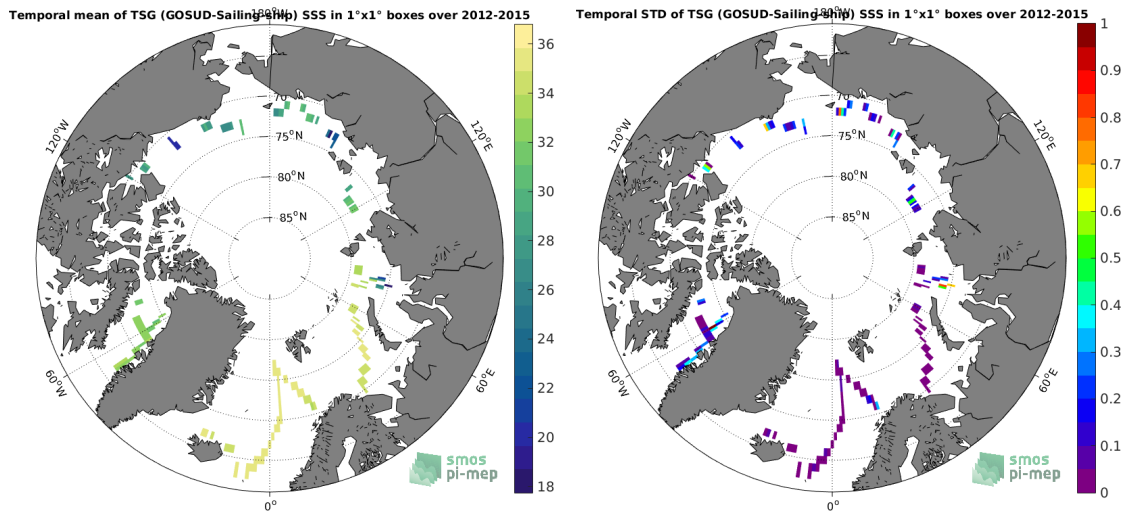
Temporal mean of TSG (GOSUD-Sailing-ship) SSS in 1°x1° boxes over 2012-2015

180°W
70°N
75°N
80°N
85°N
120°W
120°E
60°W
60°E
0°

36
34
32
30
28
26
24
22
20
18

smos
pi-mep

Temporal STD of TSG (GOSUD-Sailing-ship) SSS in 1°x1° boxes over 2012-2015

180°W
70°N
75°N
80°N
85°N
120°W
120°E
60°W
60°E
0°

1
0.9
0.8
0.7
0.6
0.5
0.4
0.3
0.2
0.1
0

smos
pi-mep